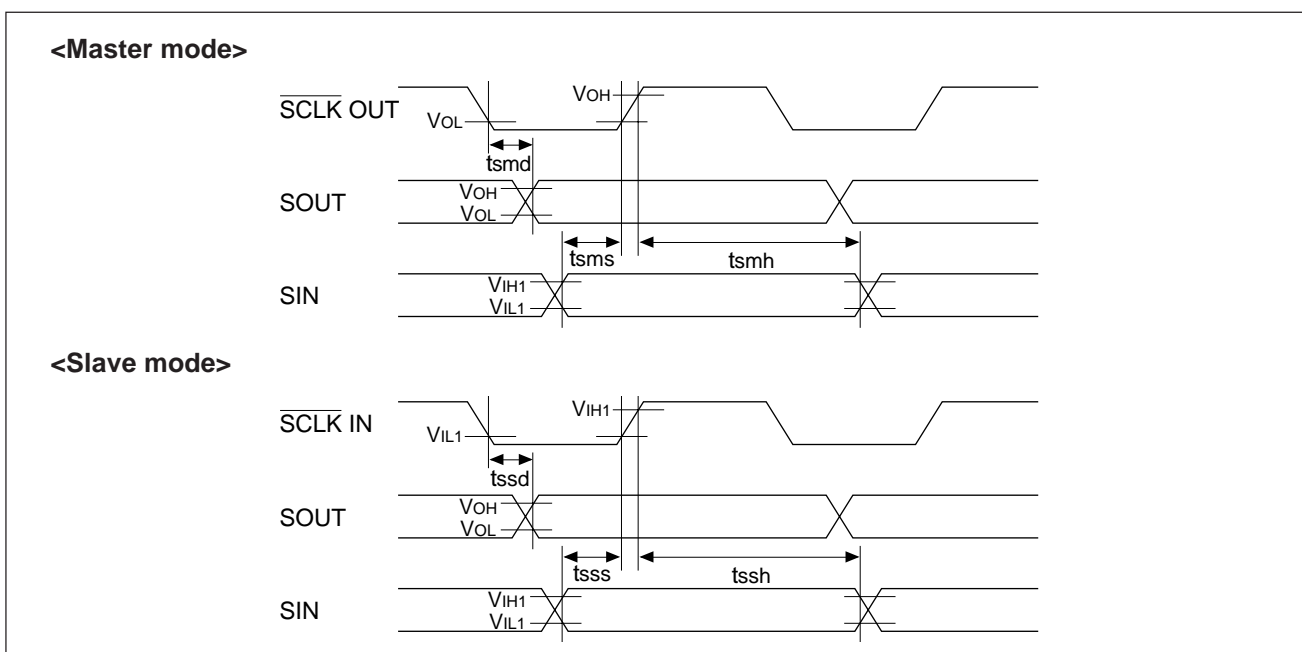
<Master mode>

$\overline{SCLK}$ OUT
$V_{OL}$
$V_{OH}$
tsmd

SOUT
$V_{OH}$
$V_{OL}$
tsms
tsmh

SIN
$V_{IH1}$
$V_{IL1}$

<Slave mode>

$\overline{SCLK}$ IN
$V_{IL1}$
$V_{IH1}$
tssd

SOUT
$V_{OH}$
$V_{OL}$
tsss
tssh

SIN
$V_{IH1}$
$V_{IL1}$